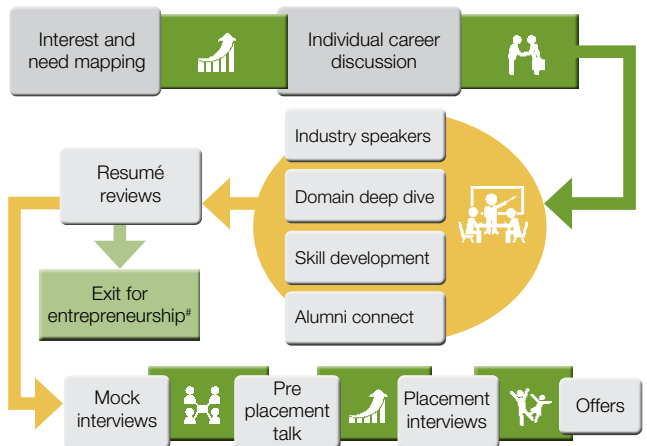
Interest and need mapping

Individual career discussion

Industry speakers

Domain deep dive

Skill development

Alumni connect

Resumé reviews

Exit for entrepreneurship#

Mock interviews

Pre placement talk

Placement interviews

Offers